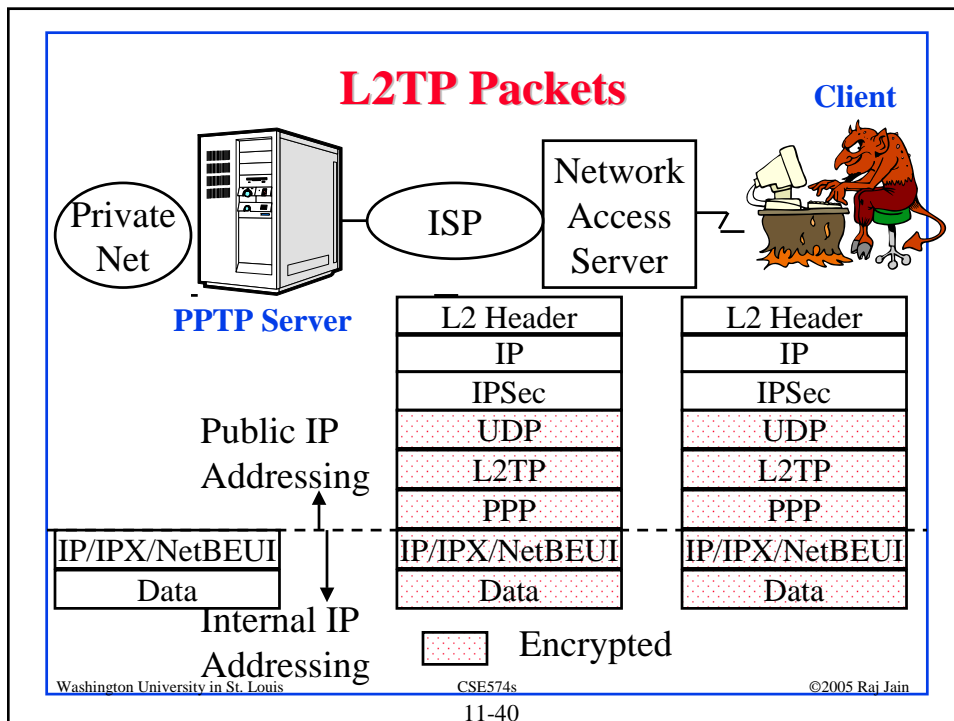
L2TP Packets

Client

Private Net

ISP

Network Access Server

PPTP Server

| L2 Header |
|---|
| IP |
| IPSec |
| UDP |
| L2TP |
| PPP |
| IP/IPX/NetBEUI |
| Data |

| L2 Header |
|---|
| IP |
| IPSec |
| UDP |
| L2TP |
| PPP |
| IP/IPX/NetBEUI |
| Data |

Public IP Addressing

| IP/IPX/NetBEUI |
|---|
| Data |

Internal IP Addressing

Encrypted

Washington University in St. Louis CSE574s ©2005 Raj Jain

11-40